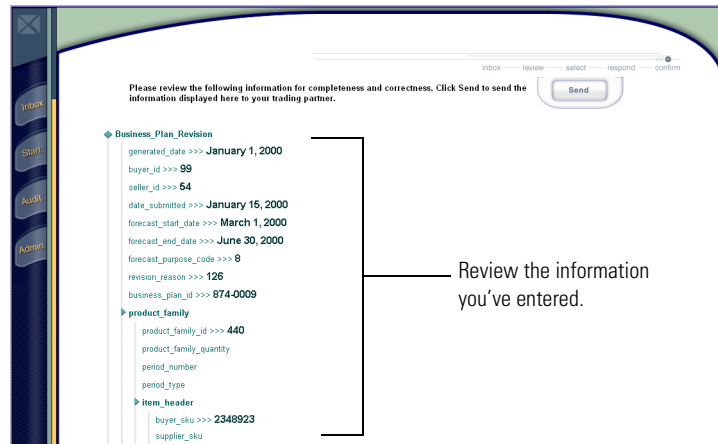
Inbox
Start
Audit
Admin

inbox — review — select — respond — confirm

Please review the following information for completeness and correctness. Click Send to send the information displayed here to your trading partner.

Send

Business_Plan_Revision
generated_date >>> January 1, 2000
buyer_id >>> 99
seller_id >>> 54
date_submitted >>> January 15, 2000
forecast_start_date >>> March 1, 2000
forecast_end_date >>> June 30, 2000
forecast_purpose_code >>> 8
revision_reason >>> 126
business_plan_id >>> 874-0009
product_family
product_family_id >>> 440
product_family_quantity
period_number
period_type
item_header
buyer_sku >>> 2348923
supplier_sku

Review the information you've entered.